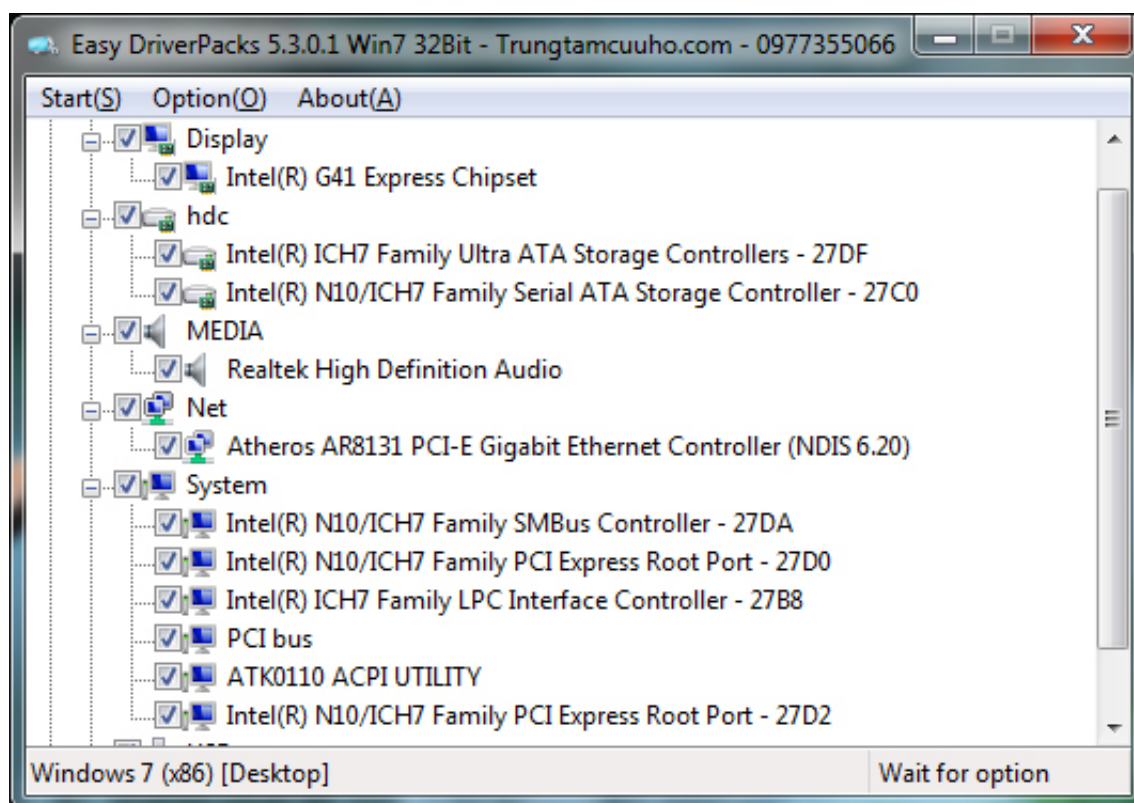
Easy DriverPacks 5.3.0.1 Win7 32Bit - Trungtamcuuho.com - 0977355066

Start(S) Option(O) About(A)

Display
Intel(R) G41 Express Chipset
hdc
Intel(R) ICH7 Family Ultra ATA Storage Controllers - 27DF
Intel(R) N10/ICH7 Family Serial ATA Storage Controller - 27C0
MEDIA
Realtek High Definition Audio
Net
Atheros AR8131 PCI-E Gigabit Ethernet Controller (NDIS 6.20)
System
Intel(R) N10/ICH7 Family SMBus Controller - 27DA
Intel(R) N10/ICH7 Family PCI Express Root Port - 27D0
Intel(R) ICH7 Family LPC Interface Controller - 27B8
PCI bus
ATK0110 ACPI UTILITY
Intel(R) N10/ICH7 Family PCI Express Root Port - 27D2

Windows 7 (x86) [Desktop]
Wait for option